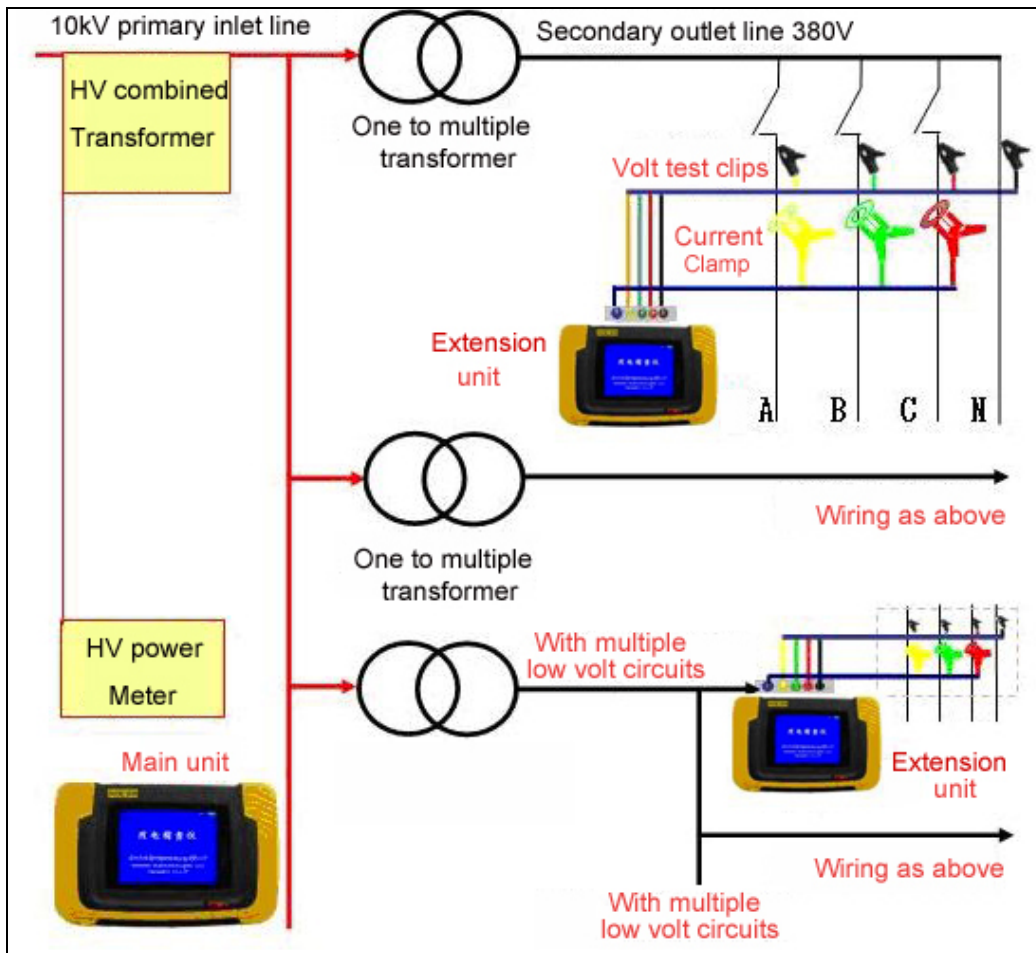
10kV primary inlet line

HV combined Transformer

One to multiple transformer

Secondary outlet line 380V

Volt test clips

Current Clamp

Extension unit

A B C N

One to multiple transformer

Wiring as above

HV power Meter

With multiple low volt circuits

Main unit

Extension unit

Wiring as above

With multiple low volt circuits